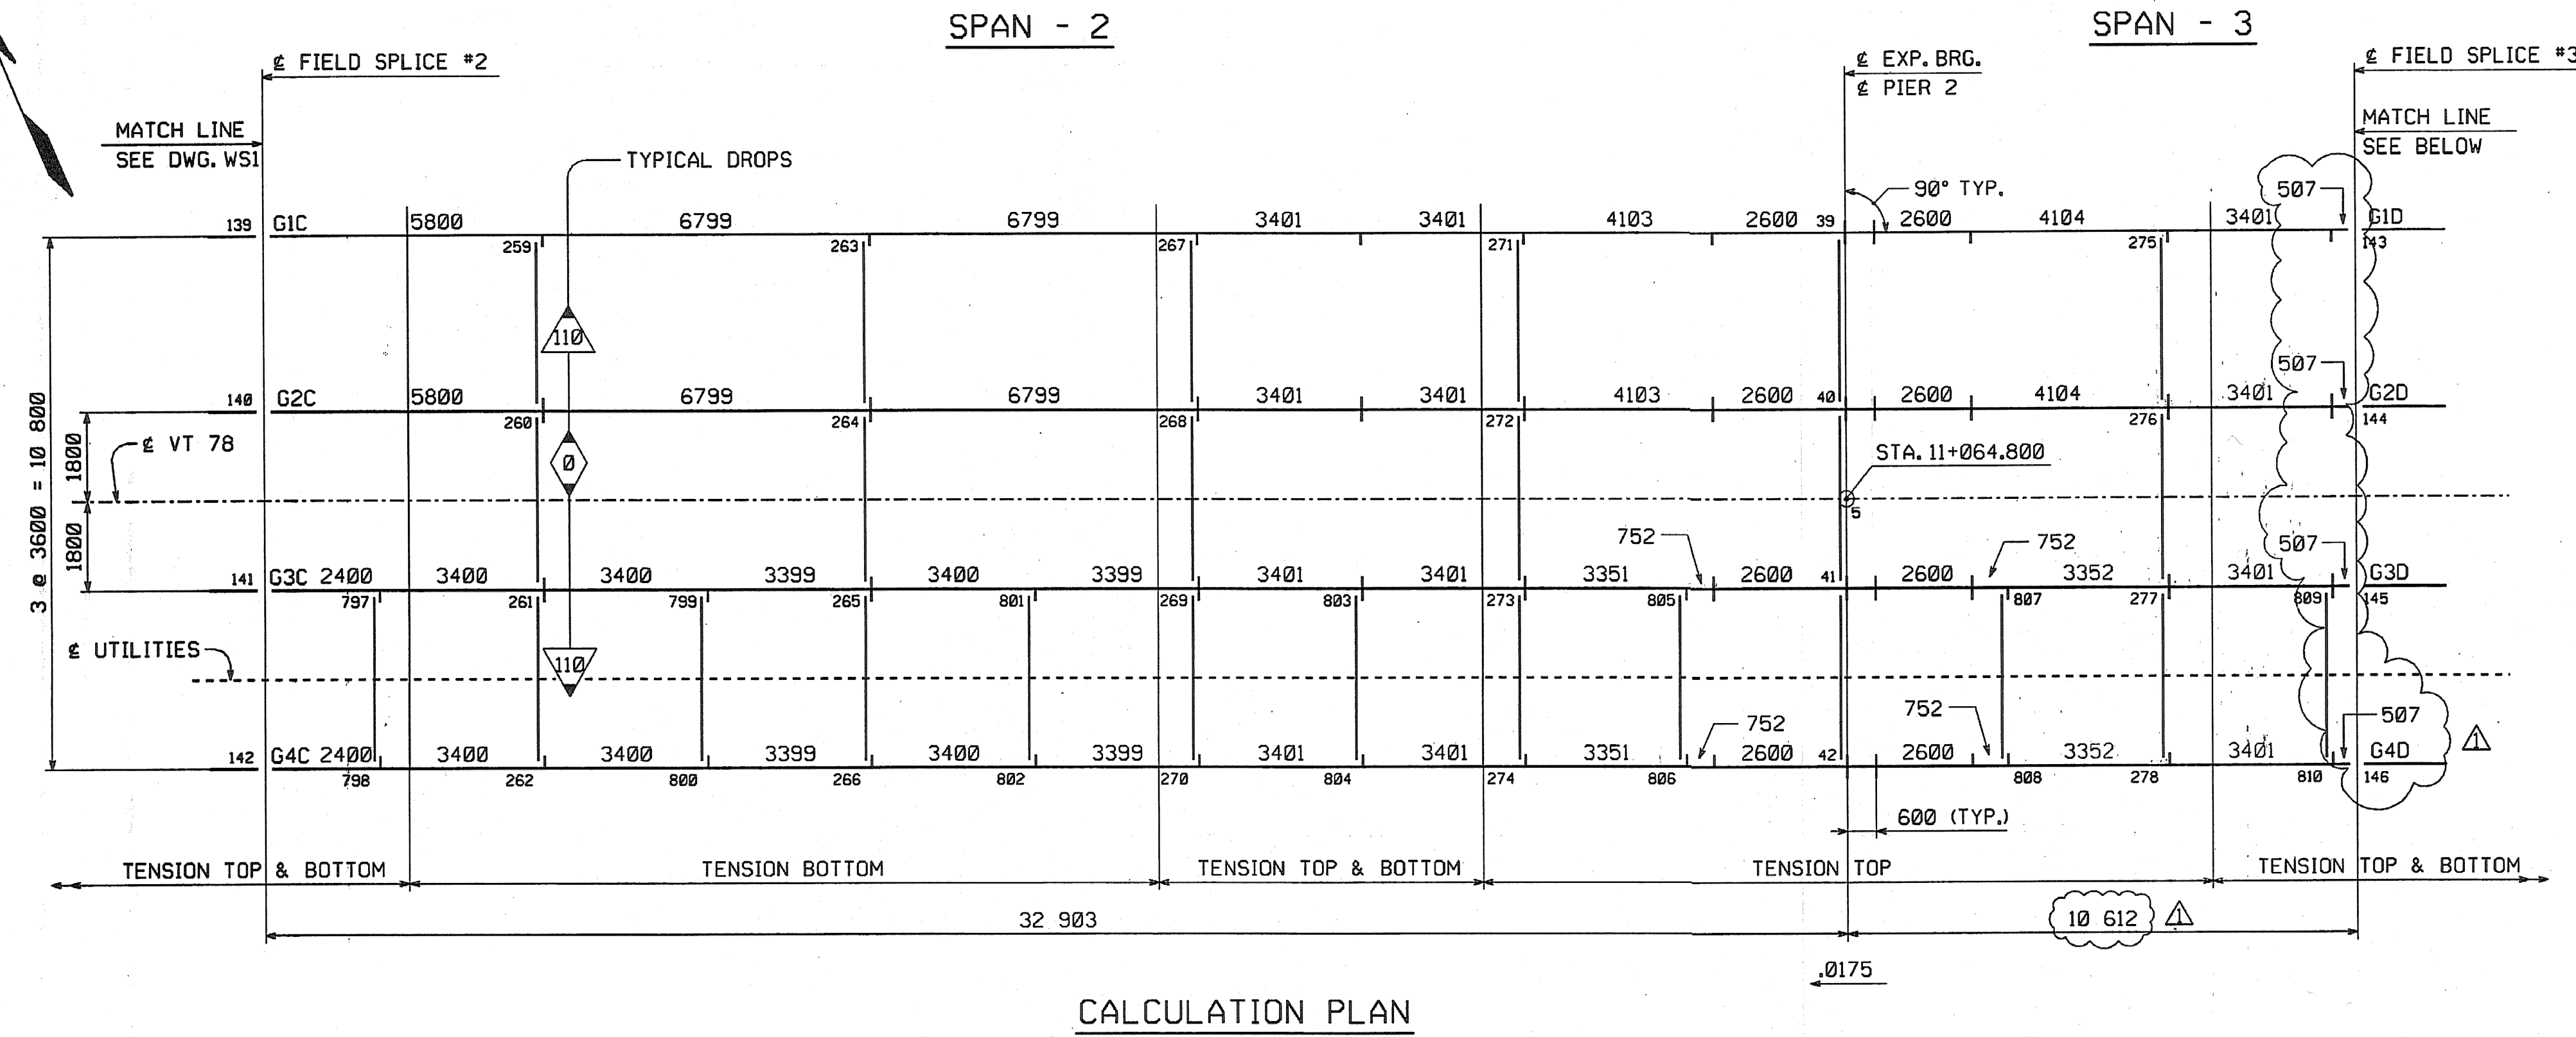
SPAN - 2

SPAN - 3

℄ FIELD SPLICE #2

℄ EXP. BRG.
℄ PIER 2

℄ FIELD SPLICE #3

MATCH LINE
SEE DWG. WS1

MATCH LINE
SEE BELOW

TYPICAL DROPS

90° TYP.

507

139 G1C 5800 6799 6799 3401 3401 4103 2600 39 2600 4104 3401 G1D
259 263 267 271 275 143

110

507

140 G2C 5800 6799 6799 3401 3401 4103 2600 40 2600 4104 3401 G2D
260 264 268 272 276 144

℄ VT 78

0

STA. 11+064.800

5

752

752

507

3 @ 3600 = 10 800

1800

1800

141 G3C 2400 3400 3400 3399 3400 3399 3401 3401 3351 2600 41 2600 3352 3401 G3D
797 261 799 265 801 269 803 273 805 807 277 809 145

℄ UTILITIES

110

752

752

507

142 G4C 2400 3400 3400 3399 3400 3399 3401 3401 3351 2600 42 2600 3352 3401 G4D
798 262 800 266 802 270 804 274 806 808 278 810 146

600 (TYP.)

TENSION TOP & BOTTOM

TENSION BOTTOM

TENSION TOP & BOTTOM

TENSION TOP

TENSION TOP & BOTTOM

32 903

10 612

.0175

CALCULATION PLAN